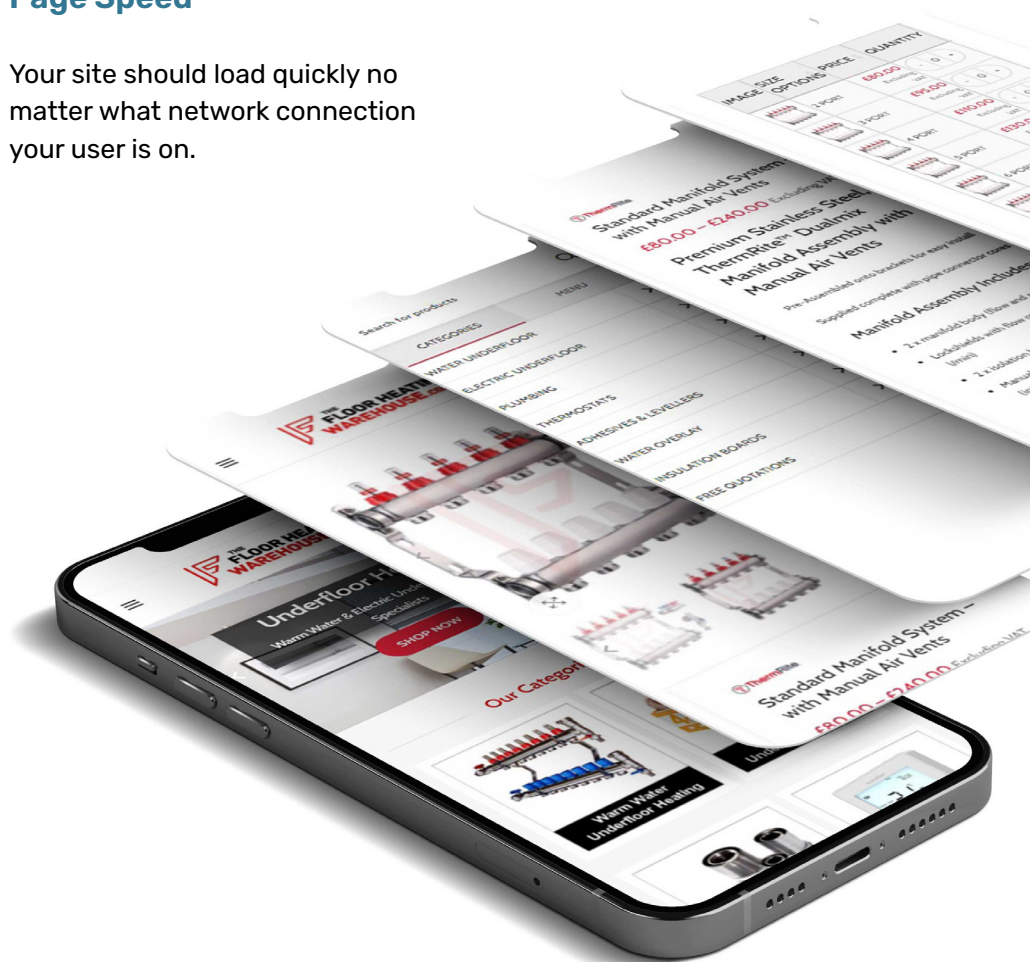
Page Speed

Your site should load quickly no matter what network connection your user is on.

IMAGE SIZE OPTIONS PRICE QUANTITY

3 PORT £80.00 Excluding VAT

3 PORT £95.00 Excluding VAT

4 PORT £110.00 Excluding VAT

5 PORT £130.00

6 PORT

ThermRite

Standard Manifold System with Manual Air Vents

£80.00 – £240.00 Excluding VAT

Premium Stainless Steel ThermRite™ Dualmix Manifold Assembly with Manual Air Vents

Pre-Assembled onto brackets for easy install

Supplied complete with pipe connector cones

Manifold Assembly Includes

• 2 x manifold body (flow and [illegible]

• Lockshields with flow m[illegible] (l/min)

• 2 x isolation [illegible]

• Manual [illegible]

Search for products

MENU

CATEGORIES

WATER UNDERFLOOR

ELECTRIC UNDERFLOOR

PLUMBING

THERMOSTATS

ADHESIVES & LEVELLERS

WATER OVERLAY

INSULATION BOARDS

FREE QUOTATIONS

THE FLOOR HEATING WAREHOUSE

ThermRite

Standard Manifold System – with Manual Air Vents

£80.00 – £240.00 Excluding VAT

THE FLOOR HEAT WAREHOUSE

Underfloor H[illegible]

Warm Water & Electric Und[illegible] Specialists

SHOP NOW

Our Categor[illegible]

Warm Water Underfloor Heating

Und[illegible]